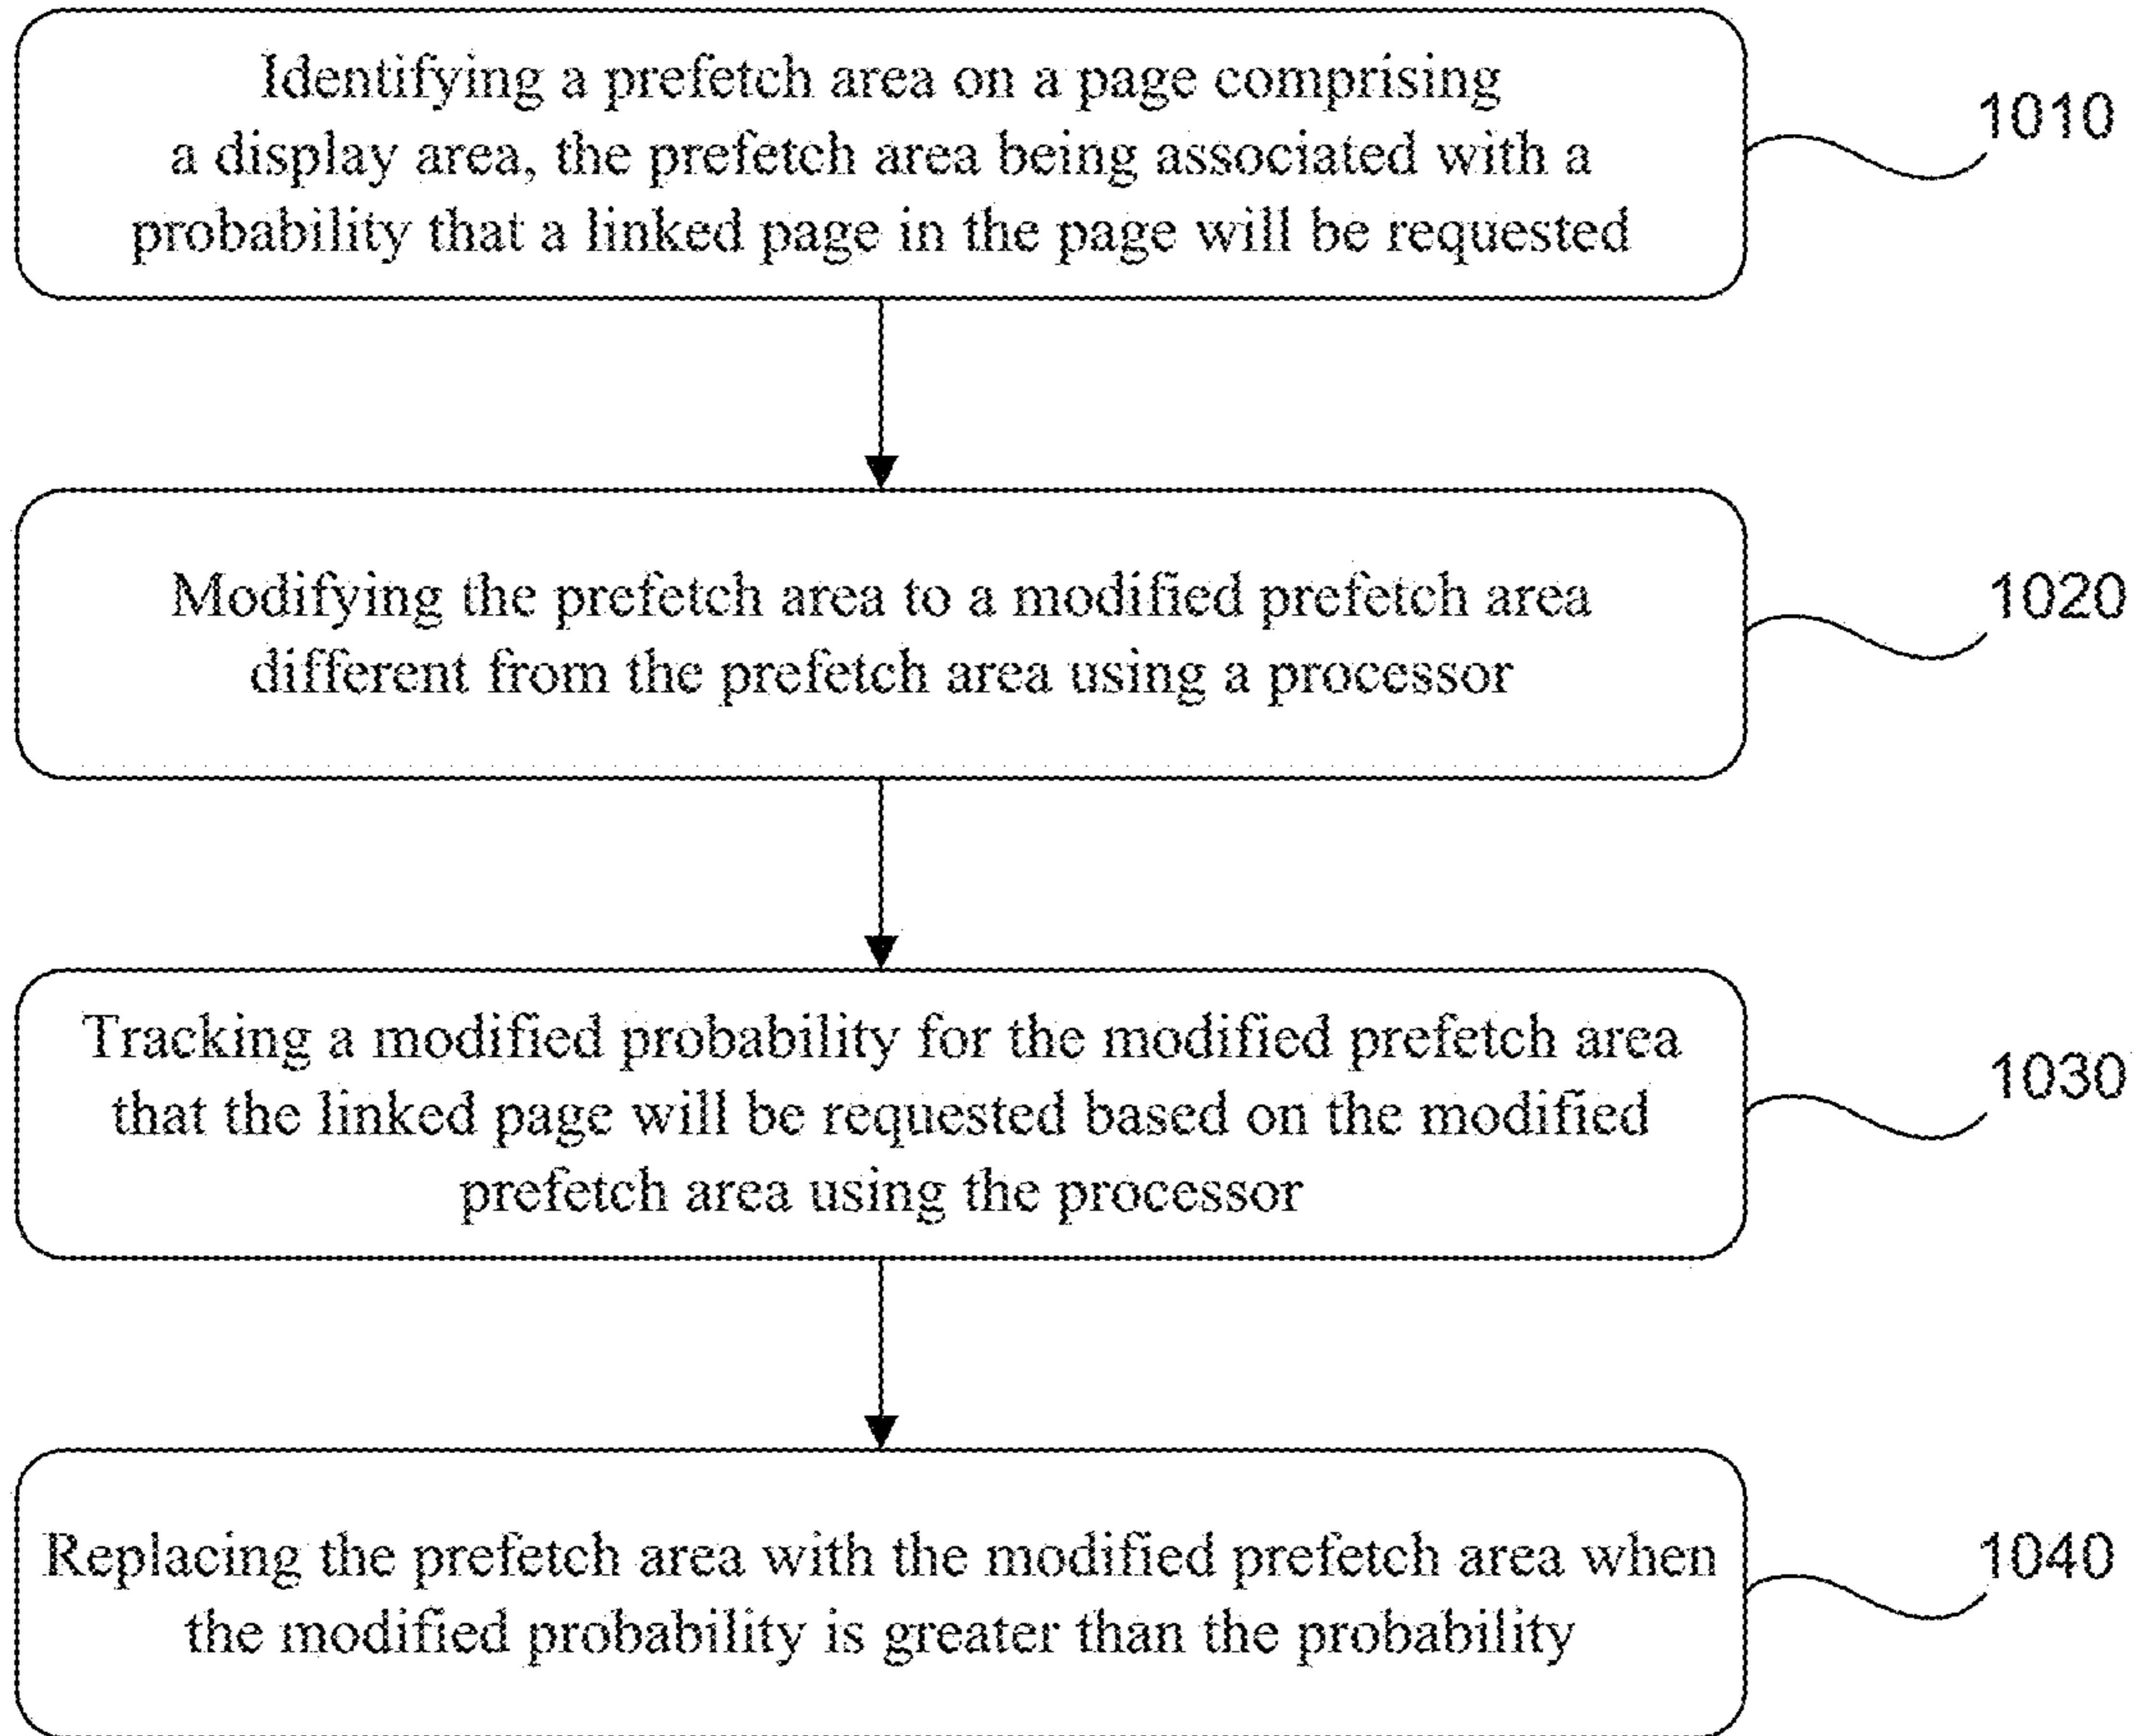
Identifying a prefetch area on a page comprising a display area, the prefetch area being associated with a probability that a linked page in the page will be requested

1010

Modifying the prefetch area to a modified prefetch area different from the prefetch area using a processor

1020

Tracking a modified probability for the modified prefetch area that the linked page will be requested based on the modified prefetch area using the processor

1030

Replacing the prefetch area with the modified prefetch area when the modified probability is greater than the probability

1040